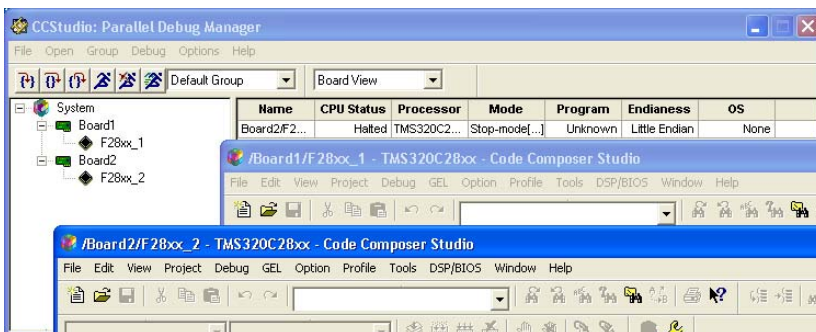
CCStudio: Parallel Debug Manager

File Open Group Debug Options Help

Default Group
Board View

System
Board1
F28xx_1
Board2
F28xx_2

| Name | CPU Status | Processor | Mode | Program | Endianess | OS |
|---|---|---|---|---|---|---|
| Board2/F2... | Halted | TMS320C2... | Stop-mode[...] | Unknown | Little Endian | None |

/Board1/F28xx_1 - TMS320C28xx - Code Composer Studio

File Edit View Project Debug GEL Option Profile Tools DSP/BIOS Window Help

/Board2/F28xx_2 - TMS320C28xx - Code Composer Studio

File Edit View Project Debug GEL Option Profile Tools DSP/BIOS Window Help